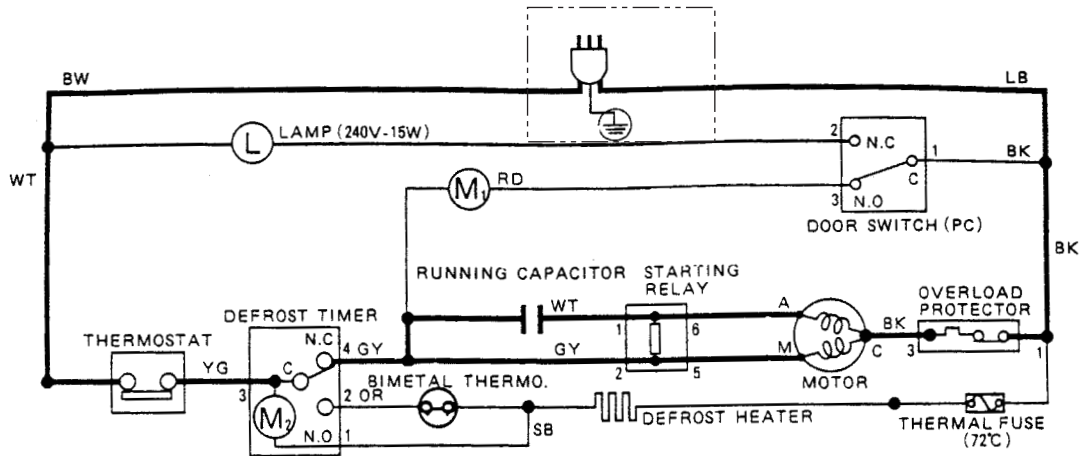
BW

LB

L LAMP (240V-15W)

2 N.C

1 BK

C

WT

M1 RD

3 N.O

DOOR SWITCH (PC)

BK

RUNNING CAPACITOR

STARTING RELAY

OVERLOAD PROTECTOR

DEFROST TIMER

WT

1 6

A

BK

THERMOSTAT

N.C

4 GY

GY

M

C

3

1

YG

C

2 5

3

BIMETAL THERMO.

MOTOR

M2

2 OR

DEFROST HEATER

THERMAL FUSE (72°C)

N.O 1

SB